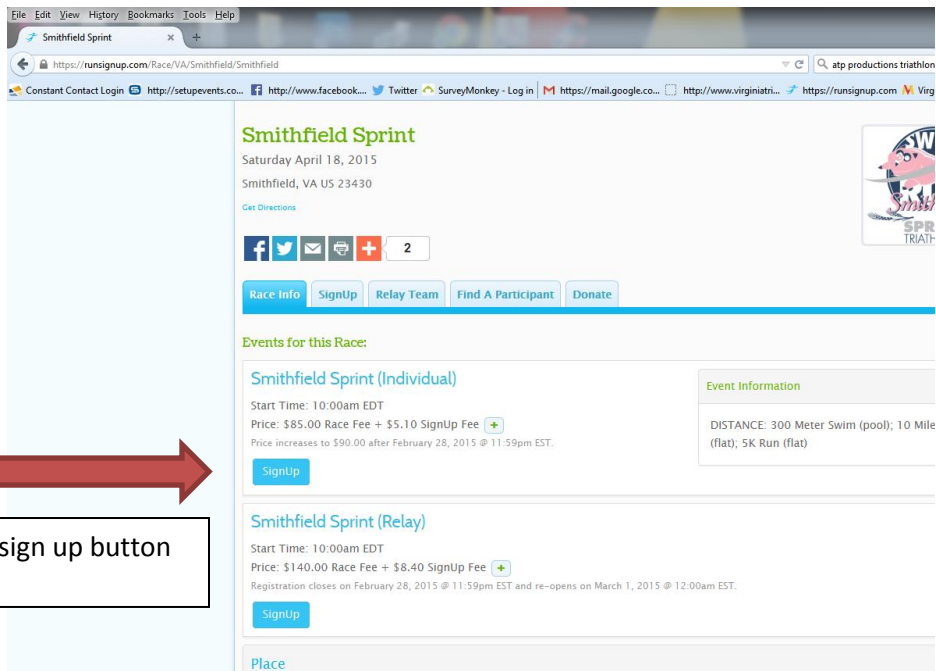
File Edit View History Bookmarks Tools Help

Smithfield Sprint

https://runsignup.com/Race/VA/Smithfield/Smithfield

atp productions triathlon

Constant Contact Login http://setupevents.co... http://www.facebook.... Twitter SurveyMonkey - Log in https://mail.google.co... http://www.virginiatri... https://runsignup.com Virg

Smithfield Sprint

Saturday April 18, 2015

Smithfield, VA US 23430

Get Directions

2

Race Info SignUp Relay Team Find A Participant Donate

Events for this Race:

Smithfield Sprint (Individual)

Start Time: 10:00am EDT

Price: $85.00 Race Fee + $5.10 SignUp Fee +

Price increases to $90.00 after February 28, 2015 @ 11:59pm EST.

SignUp

Event Information

DISTANCE: 300 Meter Swim (pool); 10 Mile (flat); 5K Run (flat)

sign up button

Smithfield Sprint (Relay)

Start Time: 10:00am EDT

Price: $140.00 Race Fee + $8.40 SignUp Fee +

Registration closes on February 28, 2015 @ 11:59pm EST and re-opens on March 1, 2015 @ 12:00am EST.

SignUp

Place

SPR
TRIATH